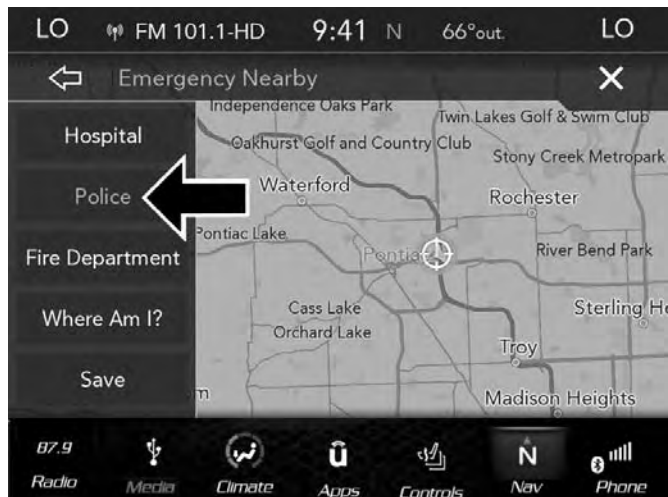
LO FM 101.1-HD 9:41 N 66°out. LO

Emergency Nearby

Hospital
Police
Fire Department
Where Am I?
Save

Independence Oaks Park
Twin Lakes Golf & Swim Club
Oakhurst Golf and Country Club
Stony Creek Metropark
Waterford
Rochester
Pontiac Lake
Pontiac
River Bend Park
Cass Lake
Sterling He
Orchard Lake
Troy
Madison Heights
m

87.9 Radio
Media
Climate
Apps
Controls
N Nav
Phone